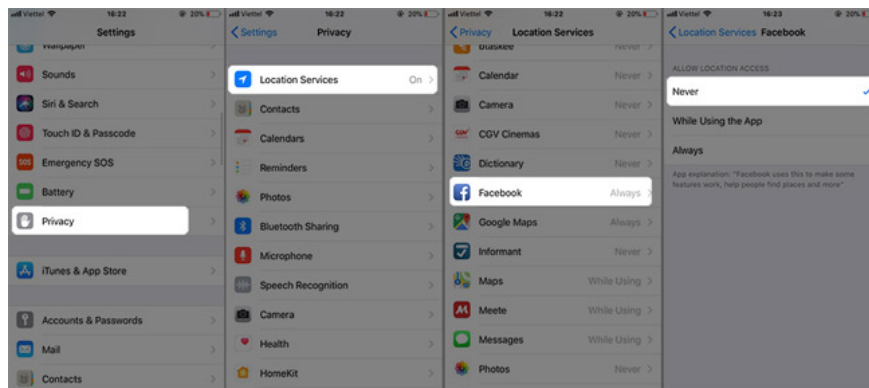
Viettel 16:22 20%
Settings
Wallpaper
Sounds
Siri & Search
Touch ID & Passcode
Emergency SOS
Battery
Privacy
iTunes & App Store
Accounts & Passwords
Mail
Contacts

Viettel 16:22 20%
Settings Privacy
Location Services On
Contacts
Calendars
Reminders
Photos
Bluetooth Sharing
Microphone
Speech Recognition
Camera
Health
HomeKit

Viettel 16:22 20%
Privacy Location Services
Blaskee Never
Calendar Never
Camera Never
CGV Cinemas Never
Dictionary Never
Facebook Always
Google Maps Always
Informant Never
Maps While Using
Meete While Using
Messages While Using
Photos Never

Viettel 16:23 20%
Location Services Facebook
ALLOW LOCATION ACCESS
Never
While Using the App
Always
App explanation: "Facebook uses this to make some features work, help people find places and more"